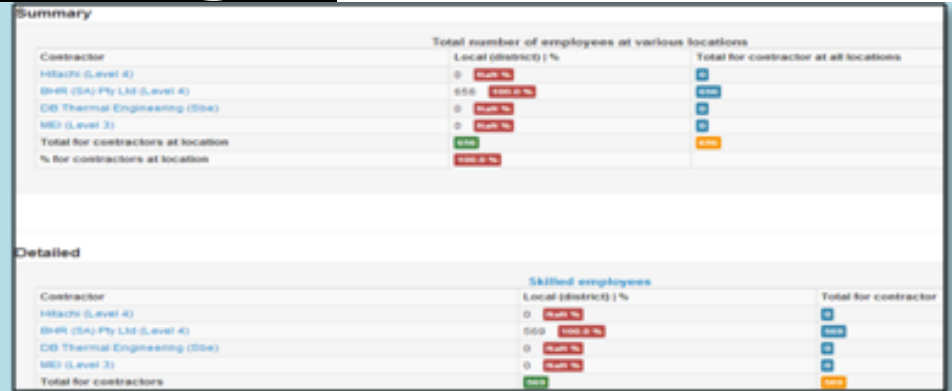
Summary

Total number of employees at various locations

| Contractor | Local (district) \| % | Total for contractor at all locations |
|---|---|---|
| Hitachi (Level 4) | 0 NaN % | 0 |
| BHR (SA) Pty Ltd (Level 4) | 656 100.0 % | 656 |
| DB Thermal Engineering (Sbe) | 0 NaN % | 0 |
| MEI (Level 3) | 0 NaN % | 0 |
| Total for contractors at location | 656 | 656 |
| % for contractors at location | 100.0 % | |

Detailed

Skilled employees

| Contractor | Local (district) \| % | Total for contractor |
|---|---|---|
| Hitachi (Level 4) | 0 NaN % | 0 |
| BHR (SA) Pty Ltd (Level 4) | 569 100.0 % | 569 |
| DB Thermal Engineering (Sbe) | 0 NaN % | 0 |
| MEI (Level 3) | 0 NaN % | 0 |
| Total for contractors | 569 | 569 |